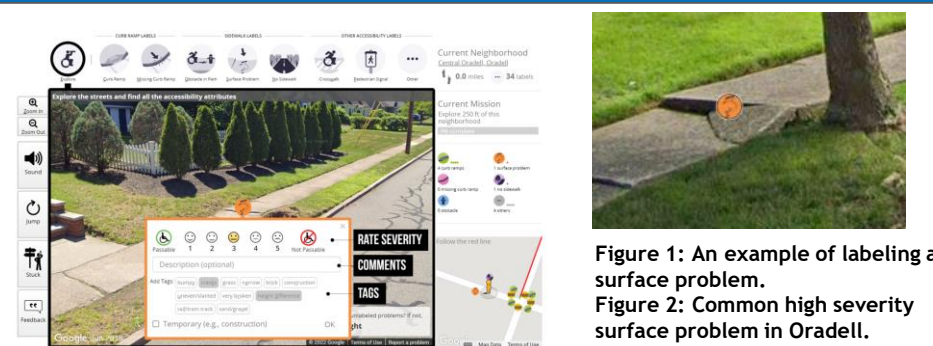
CURB RAMP LABELS SIDEWALK LABELS OTHER ACCESSIBILITY LABELS

Explore Curb Ramp Missing Curb Ramp Obstacle in Path Surface Problem No Sidewalk Crosswalk Pedestrian Signal Other

Current Neighborhood
Central Oradell, Oradell
0.0 miles 34 labels

Zoom In
Zoom Out
Sound
Jump
Stuck
Feedback

Explore the streets and find all the accessibility attributes

Current Mission
Explore 250 ft of this neighborhood

0 curb ramps 1 surface problem
0 missing curb ramp 1 no sidewalk
0 obstacle 4 others

Passable 1 2 3 4 5 Not Passable
RATE SEVERITY
Description (optional)
COMMENTS
Add Tags: bumpy sidewalk grass narrow brick construction uneven/slanted very broken height difference rail/tram track sand/gravel
TAGS
Temporary (e.g., construction) OK

Follow the red line

unlabeled problems? If not, ght

Google © 2022 Google Terms of Use Report a problem Map Data Terms of Use

Figure 1: An example of labeling a surface problem.
Figure 2: Common high severity surface problem in Oradell.